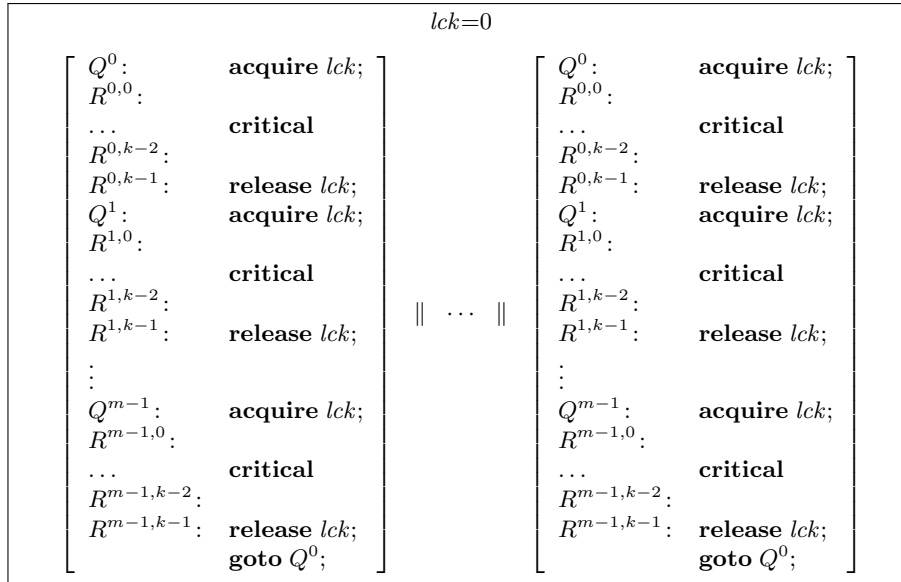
$lck$=0

$Q^0$: **acquire** $lck$;
$R^{0,0}$:
... **critical**
$R^{0,k-2}$:
$R^{0,k-1}$: **release** $lck$;
$Q^1$: **acquire** $lck$;
$R^{1,0}$:
... **critical**
$R^{1,k-2}$:
$R^{1,k-1}$: **release** $lck$;
$\vdots$
$Q^{m-1}$: **acquire** $lck$;
$R^{m-1,0}$:
... **critical**
$R^{m-1,k-2}$:
$R^{m-1,k-1}$: **release** $lck$;
**goto** $Q^0$;

$\|$ ... $\|$

$Q^0$: **acquire** $lck$;
$R^{0,0}$:
... **critical**
$R^{0,k-2}$:
$R^{0,k-1}$: **release** $lck$;
$Q^1$: **acquire** $lck$;
$R^{1,0}$:
... **critical**
$R^{1,k-2}$:
$R^{1,k-1}$: **release** $lck$;
$\vdots$
$Q^{m-1}$: **acquire** $lck$;
$R^{m-1,0}$:
... **critical**
$R^{m-1,k-2}$:
$R^{m-1,k-1}$: **release** $lck$;
**goto** $Q^0$;